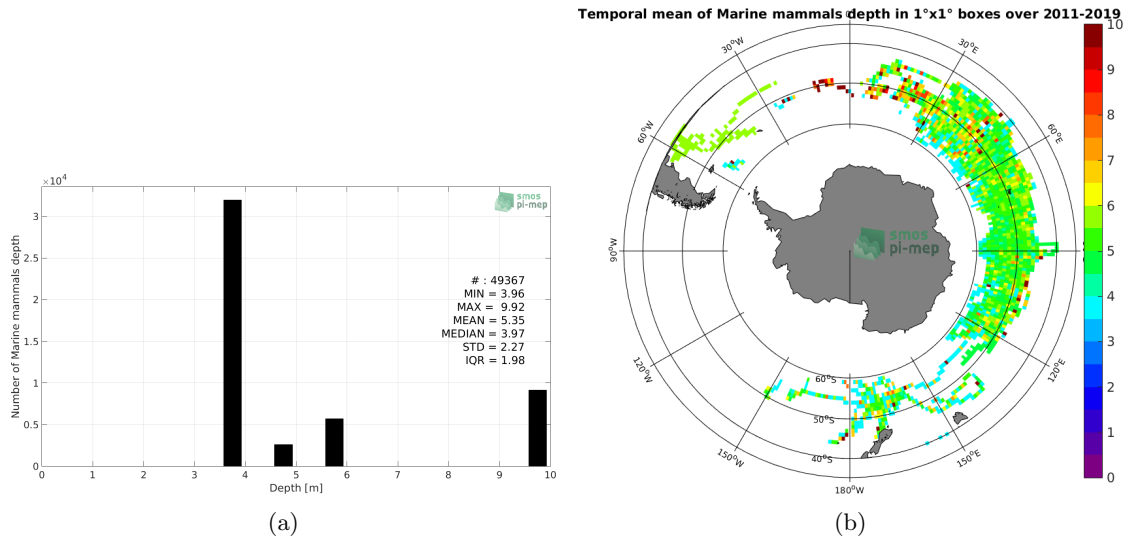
$\times 10^4$

smos pi-mep

3
2.5
2
1.5
1
0.5
0

Number of Marine mammals depth

# : 49367
MIN = 3.96
MAX = 9.92
MEAN = 5.35
MEDIAN = 3.97
STD = 2.27
IQR = 1.98

0 1 2 3 4 5 6 7 8 9 10
Depth [m]

(a)

Temporal mean of Marine mammals depth in 1°x1° boxes over 2011-2019

30°W
0°
30°E
60°W
60°E
90°W
90°E
120°W
120°E
150°W
150°E
180°W
60°S
50°S
40°S

smos pi-mep

10
9
8
7
6
5
4
3
2
1
0

(b)